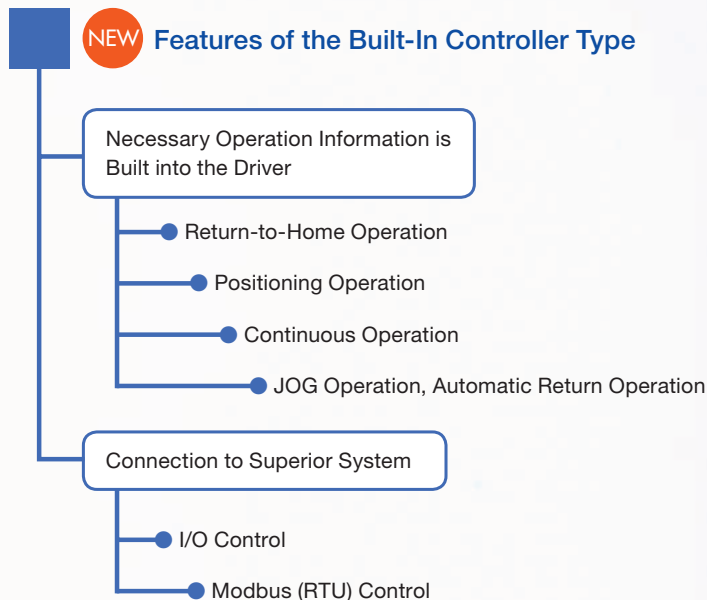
NEW Features of the Built-In Controller Type

Necessary Operation Information is Built into the Driver

Return-to-Home Operation

Positioning Operation

Continuous Operation

JOG Operation, Automatic Return Operation

Connection to Superior System

I/O Control

Modbus (RTU) Control